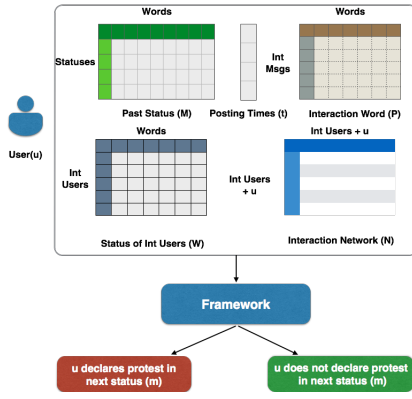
Words

Statuses

Past Status (M)

Posting Times (t)

Int Msgs

Words

Interaction Word (P)

User(u)

Words

Int Users

Status of Int Users (W)

Int Users + u

Int Users + u

Interaction Network (N)

Framework

u declares protest in next status (m)

u does not declare protest in next status (m)